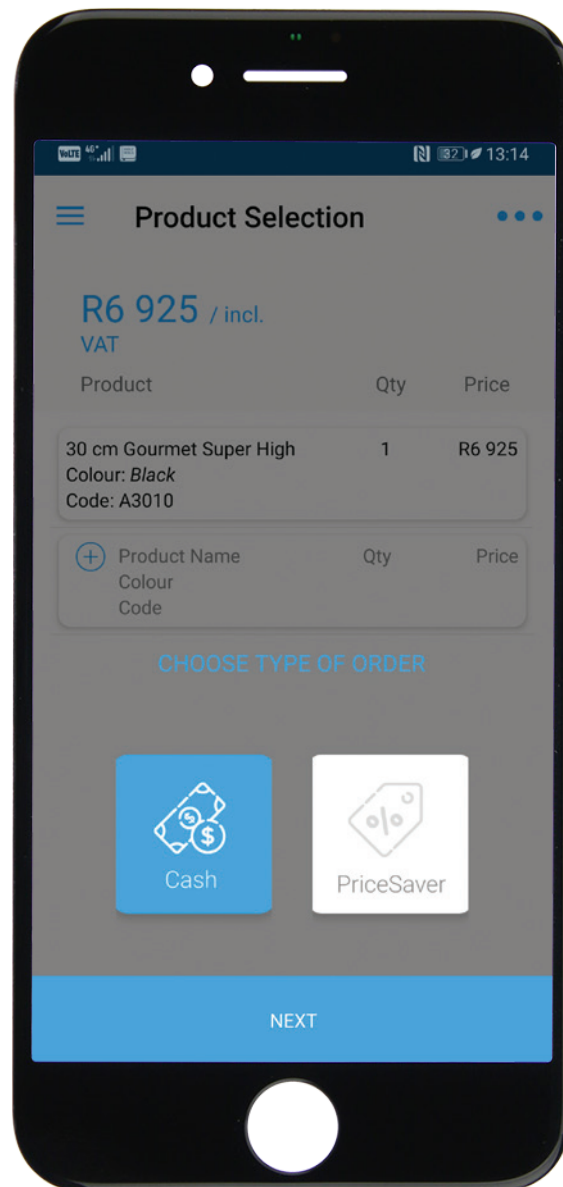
VoLTE 4G 32 13:14

Product Selection

R6 925 / incl. VAT

| Product | Qty | Price |
|---|---|---|
| 30 cm Gourmet Super High<br>Colour: *Black*<br>Code: A3010 | 1 | R6 925 |
| Product Name<br>Colour<br>Code | Qty | Price |

CHOOSE TYPE OF ORDER

Cash

PriceSaver

NEXT